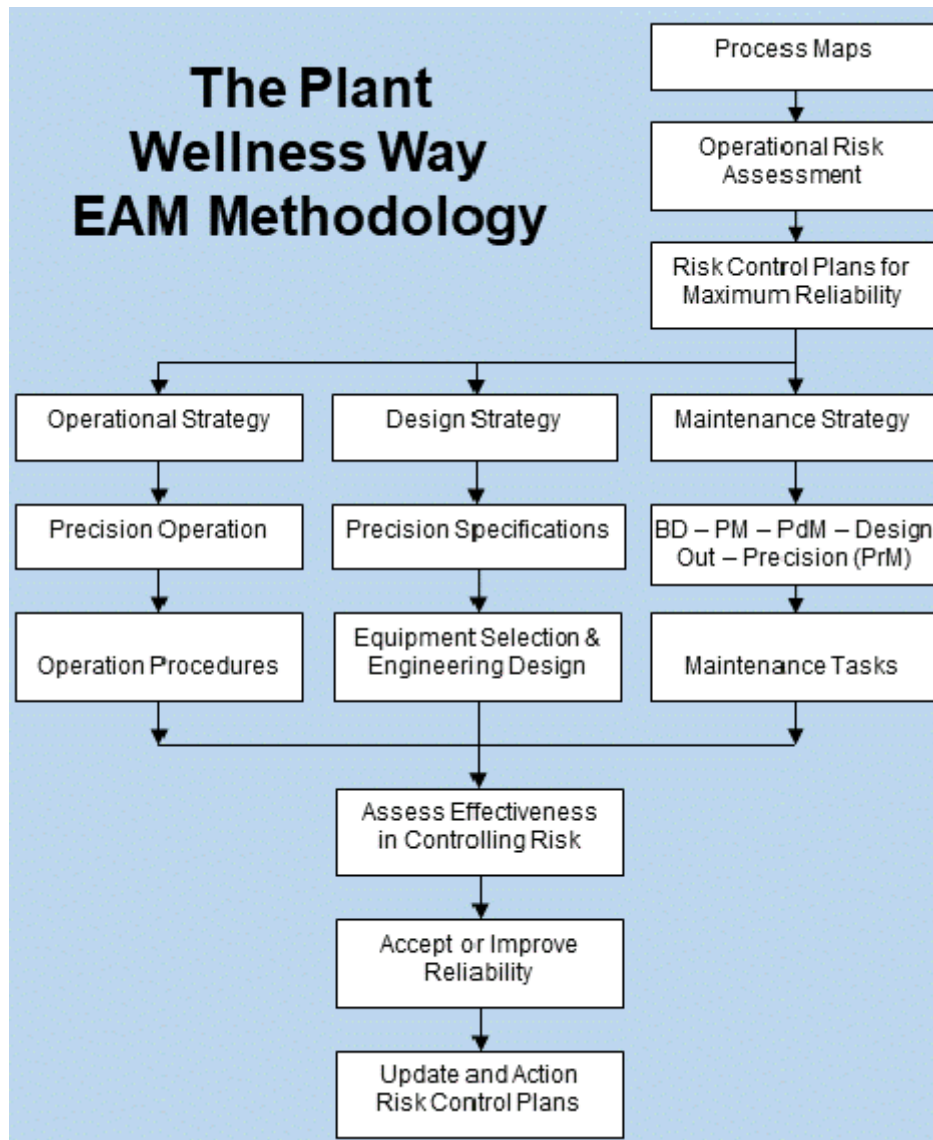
The Plant Wellness Way EAM Methodology

Process Maps

Operational Risk Assessment

Risk Control Plans for Maximum Reliability

Operational Strategy

Design Strategy

Maintenance Strategy

Precision Operation

Precision Specifications

BD – PM – PdM – Design Out – Precision (PrM)

Operation Procedures

Equipment Selection & Engineering Design

Maintenance Tasks

Assess Effectiveness in Controlling Risk

Accept or Improve Reliability

Update and Action Risk Control Plans